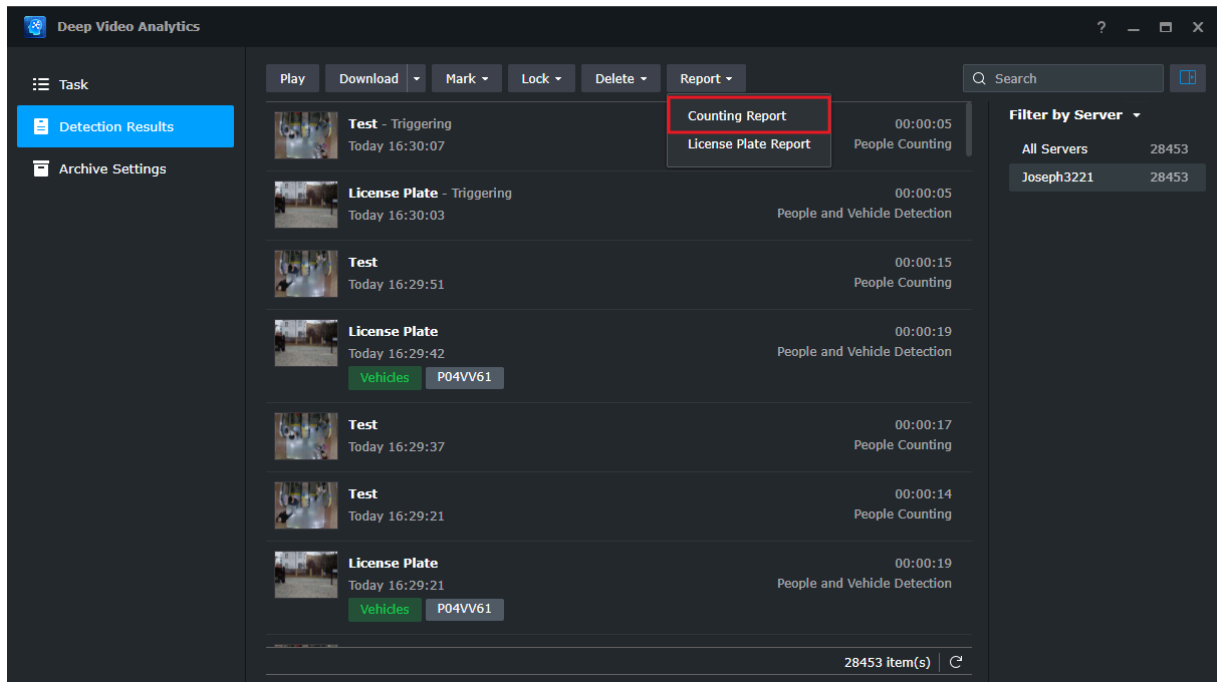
Deep Video Analytics

? — ☐ ✕

Task
Detection Results
Archive Settings

Play | Download | Mark | Lock | Delete | Report

Counting Report
License Plate Report

Search

Test - Triggering
Today 16:30:07
00:00:05
People Counting

License Plate - Triggering
Today 16:30:03
00:00:05
People and Vehicle Detection

Test
Today 16:29:51
00:00:15
People Counting

License Plate
Today 16:29:42
Vehicles P04VV61
00:00:19
People and Vehicle Detection

Test
Today 16:29:37
00:00:17
People Counting

Test
Today 16:29:21
00:00:14
People Counting

License Plate
Today 16:29:21
Vehicles P04VV61
00:00:19
People and Vehicle Detection

28453 item(s)

Filter by Server
All Servers 28453
Joseph3221 28453